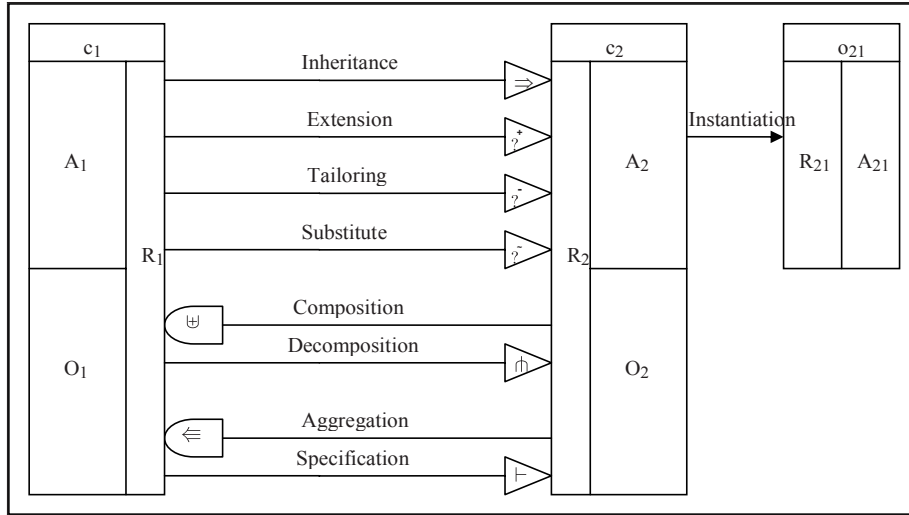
$c_1$

$A_1$

$R_1$

$O_1$

Inheritance

$\Rightarrow$

Extension

$\overset{+}{?}$

Tailoring

$\overset{-}{?}$

Substitute

$\overset{\sim}{?}$

Composition

$\uplus$

Decomposition

$\pitchfork$

Aggregation

$\Leftarrow$

Specification

$\vdash$

$c_2$

$A_2$

$R_2$

$O_2$

Instantiation

$o_{21}$

$R_{21}$

$A_{21}$